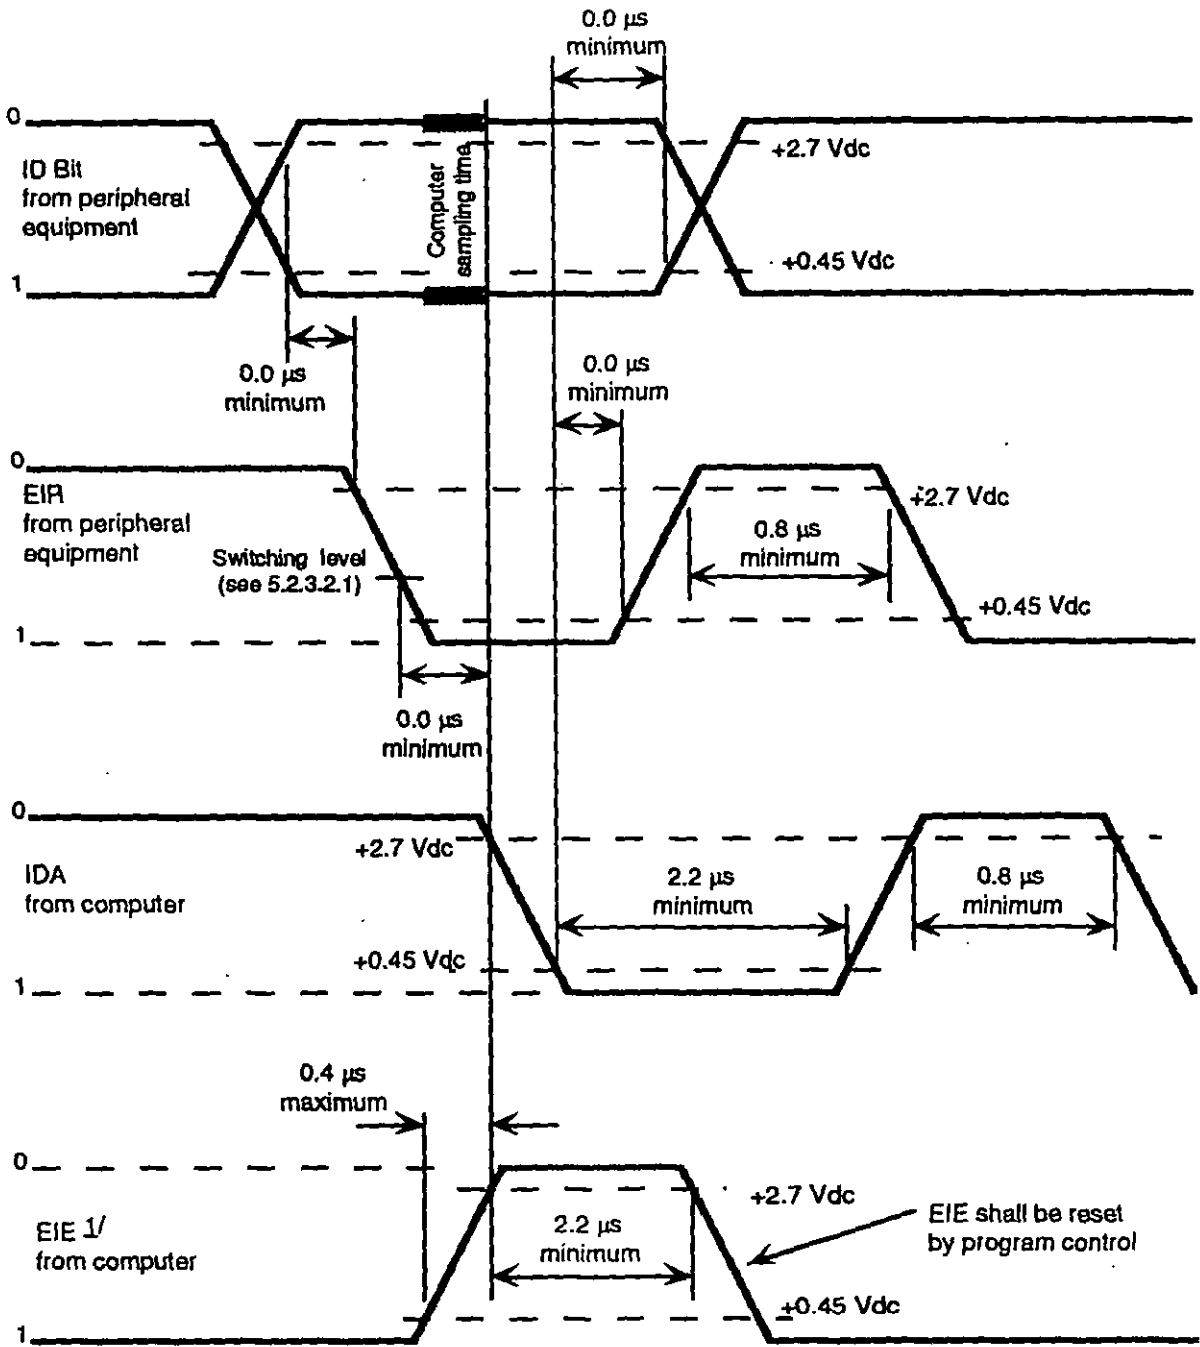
0.0 μs
minimum

0

ID Bit
from peripheral
equipment

Computer
sampling time

+2.7 Vdc

+0.45 Vdc

1

0.0 μs
minimum

0.0 μs
minimum

0

EIR
from peripheral
equipment

+2.7 Vdc

0.8 μs
minimum

Switching level
(see 5.2.3.2.1)

+0.45 Vdc

1

0.0 μs
minimum

0

+2.7 Vdc

IDA
from computer

2.2 μs
minimum

0.8 μs
minimum

+0.45 Vdc

1

0.4 μs
maximum

0

+2.7 Vdc

EIE 1/
from computer

2.2 μs
minimum

EIE shall be reset
by program control

+0.45 Vdc

1